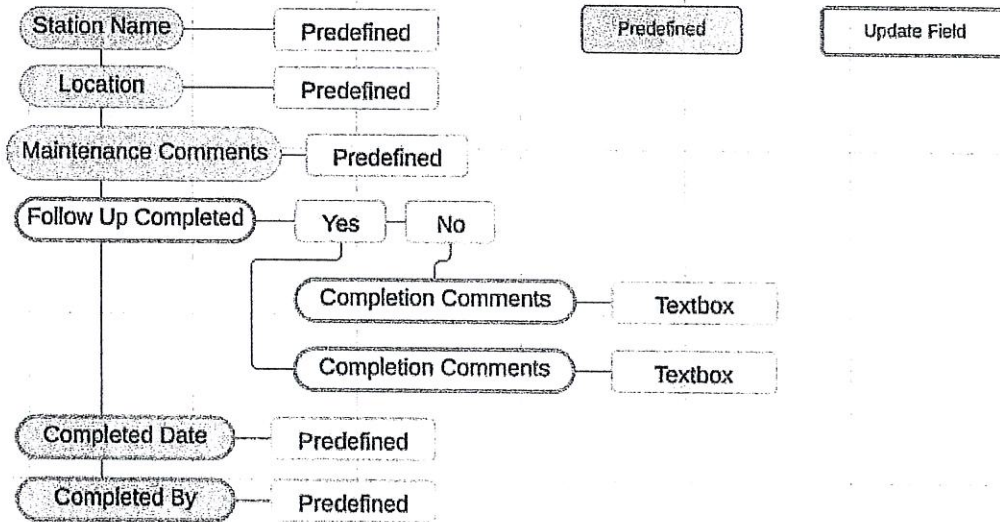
Station Name
Predefined
Predefined
Update Field
Location
Predefined
Maintenance Comments
Predefined
Follow Up Completed
Yes
No
Completion Comments
Textbox
Completion Comments
Textbox
Completed Date
Predefined
Completed By
Predefined